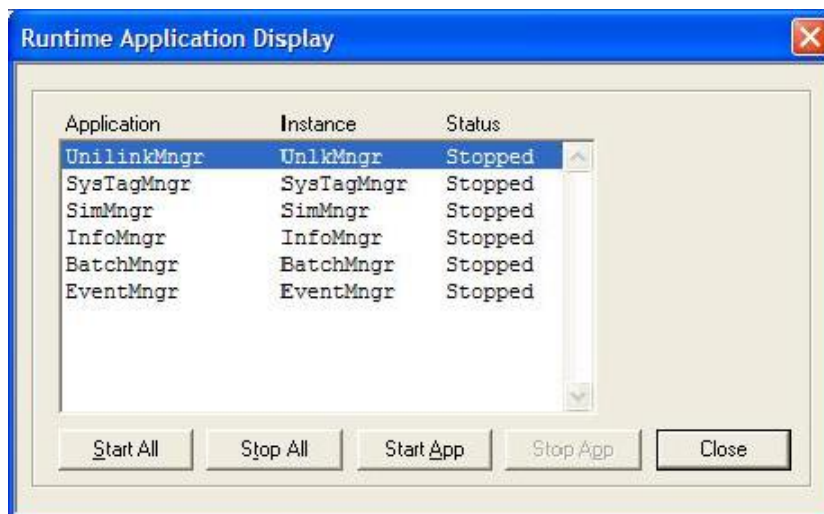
Runtime Application Display

| Application | Instance | Status |
|---|---|---|
| UnilinkMngr | UnlkMngr | Stopped |
| SysTagMngr | SysTagMngr | Stopped |
| SimMngr | SimMngr | Stopped |
| InfoMngr | InfoMngr | Stopped |
| BatchMngr | BatchMngr | Stopped |
| EventMngr | EventMngr | Stopped |

Start All
Stop All
Start App
Stop App
Close